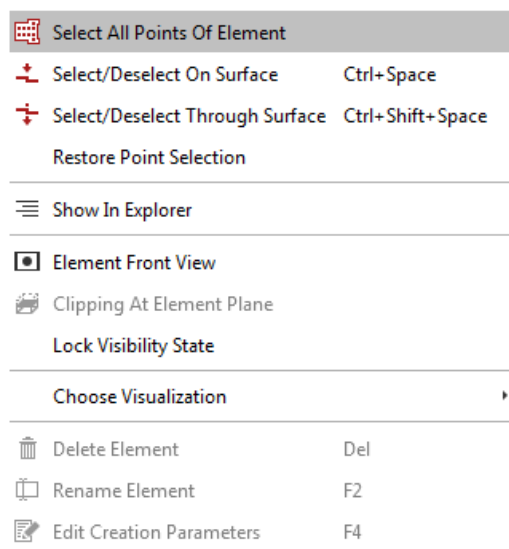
Select All Points Of Element
Select/Deselect On Surface Ctrl+Space
Select/Deselect Through Surface Ctrl+Shift+Space
Restore Point Selection

Show In Explorer

Element Front View
Clipping At Element Plane
Lock Visibility State

Choose Visualization

Delete Element Del
Rename Element F2
Edit Creation Parameters F4